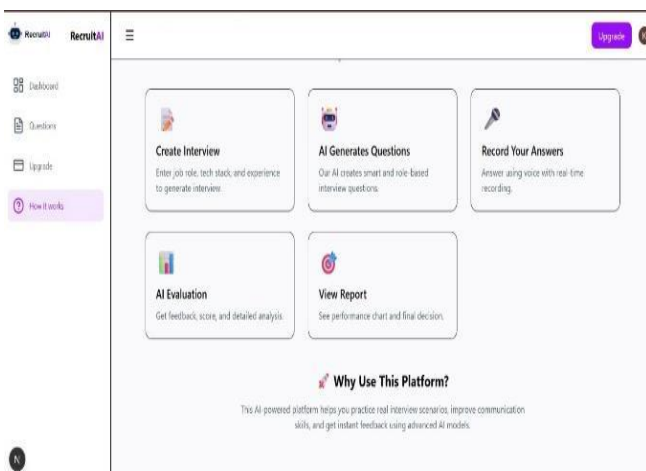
RecruitAI RecruitAI

Dashboard

Questions

Upgrade

How it works

Upgrade

Create Interview
Enter job role, tech stack, and experience to generate interview.

AI Generates Questions
Our AI creates smart and role-based interview questions.

Record Your Answers
Answer using voice with real-time recording.

AI Evaluation
Get feedback, score, and detailed analysis.

View Report
See performance chart and final decision.

Why Use This Platform?

This AI-powered platform helps you practice real interview scenarios, improve communication skills, and get instant feedback using advanced AI models.

N